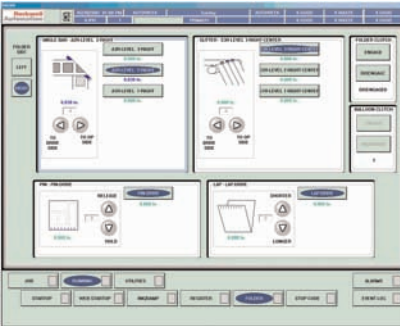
Rockwell

FOLDER

LEFT

ANGLE BAR - AIR LEVEL 1 RIGHT

AIR LEVEL 1 RIGHT

AIR LEVEL 1 RIGHT

AIR LEVEL 1 RIGHT

0.000 in.

TO DRIVE SIDE

TO OP SIDE

SLITTER - EW LEVEL 1 RIGHT CENTER

EW LEVEL 1 RIGHT CENTER

EW LEVEL 1 RIGHT CENTER

EW LEVEL 1 RIGHT CENTER

0.000 in.

TO DRIVE SIDE

TO OP SIDE

FOLDER CLUTCH

ENGAGE

DISENGAGE

DISENGAGED

BALLOON CLUTCH

PIN - PIN GUIDE

RELEASE

PIN GUIDE

0.000 in.

HOLD

LAP - LAP GUIDE

SHORTER

LAP GUIDE

0.000 in.

LONGER

JOB

RUNNING

UTILITIES

ALARMS

STARTUP

WEB STARTUP

INKDAMP

REGISTER

FOLDER

STOP CODE

EVENT LOG